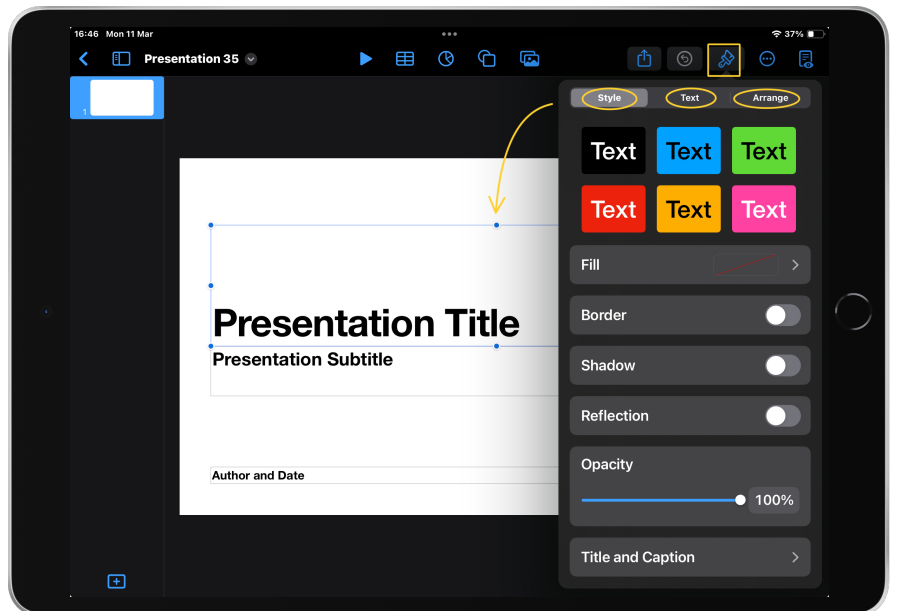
16:46 Mon 11 Mar

37%

Presentation 35

1

Presentation Title

Presentation Subtitle

Author and Date

Style Text Arrange

Text Text Text
Text Text Text

Fill

Border

Shadow

Reflection

Opacity

100%

Title and Caption